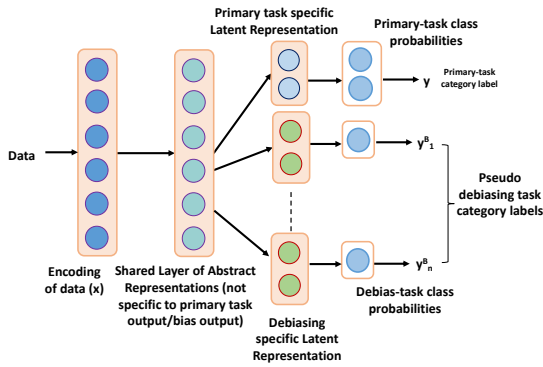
Primary task specific Latent Representation

Primary-task class probabilities

y Primary-task category label

Data

$y^{B}{}_{1}$

Pseudo debiasing task category labels

$y^{B}{}_{n}$

Encoding of data (x)

Shared Layer of Abstract Representations (not specific to primary task output/bias output)

Debias-task class probabilities

Debiasing specific Latent Representation